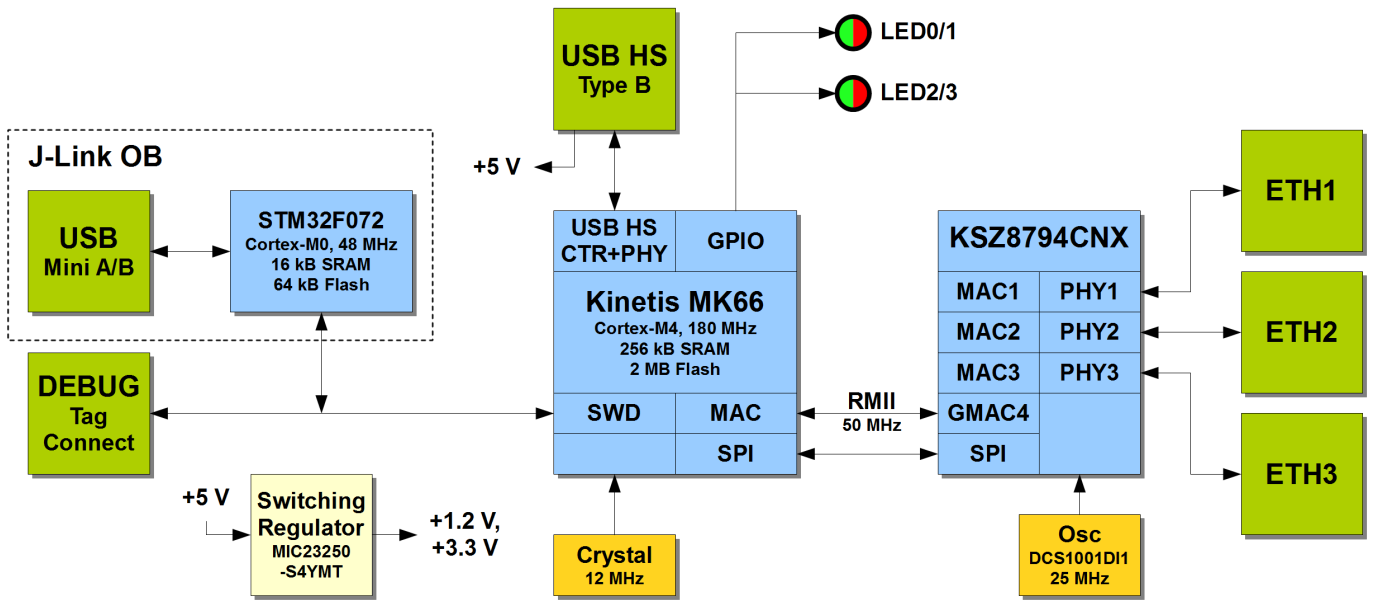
USB HS
Type B

LED0/1

LED2/3

+5 V

J-Link OB

USB
Mini A/B

STM32F072
Cortex-M0, 48 MHz
16 kB SRAM
64 kB Flash

USB HS
CTR+PHY

GPIO

Kinetis MK66
Cortex-M4, 180 MHz
256 kB SRAM
2 MB Flash

SWD

MAC

SPI

KSZ8794CNX

MAC1

PHY1

MAC2

PHY2

MAC3

PHY3

GMAC4

SPI

ETH1

ETH2

ETH3

DEBUG
Tag
Connect

RMII
50 MHz

+5 V

Switching
Regulator
MIC23250
-S4YMT

+1.2 V,
+3.3 V

Crystal
12 MHz

Osc
DCS1001DI1
25 MHz